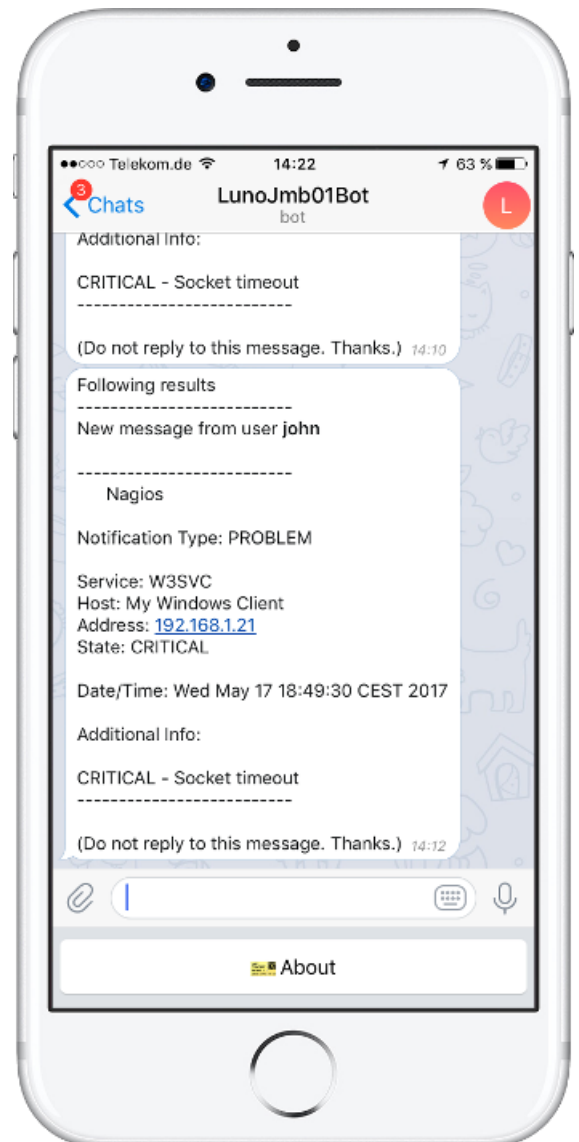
●●○○○ Telekom.de 14:22 63 %

3 Chats LunoJmb01Bot bot L

Additional Info:

CRITICAL - Socket timeout
--------------------------

(Do not reply to this message. Thanks.) 14:10

Following results
--------------------------
New message from user **john**

--------------------------
Nagios

Notification Type: PROBLEM

Service: W3SVC
Host: My Windows Client
Address: 192.168.1.21
State: CRITICAL

Date/Time: Wed May 17 18:49:30 CEST 2017

Additional Info:

CRITICAL - Socket timeout
--------------------------

(Do not reply to this message. Thanks.) 14:12

About